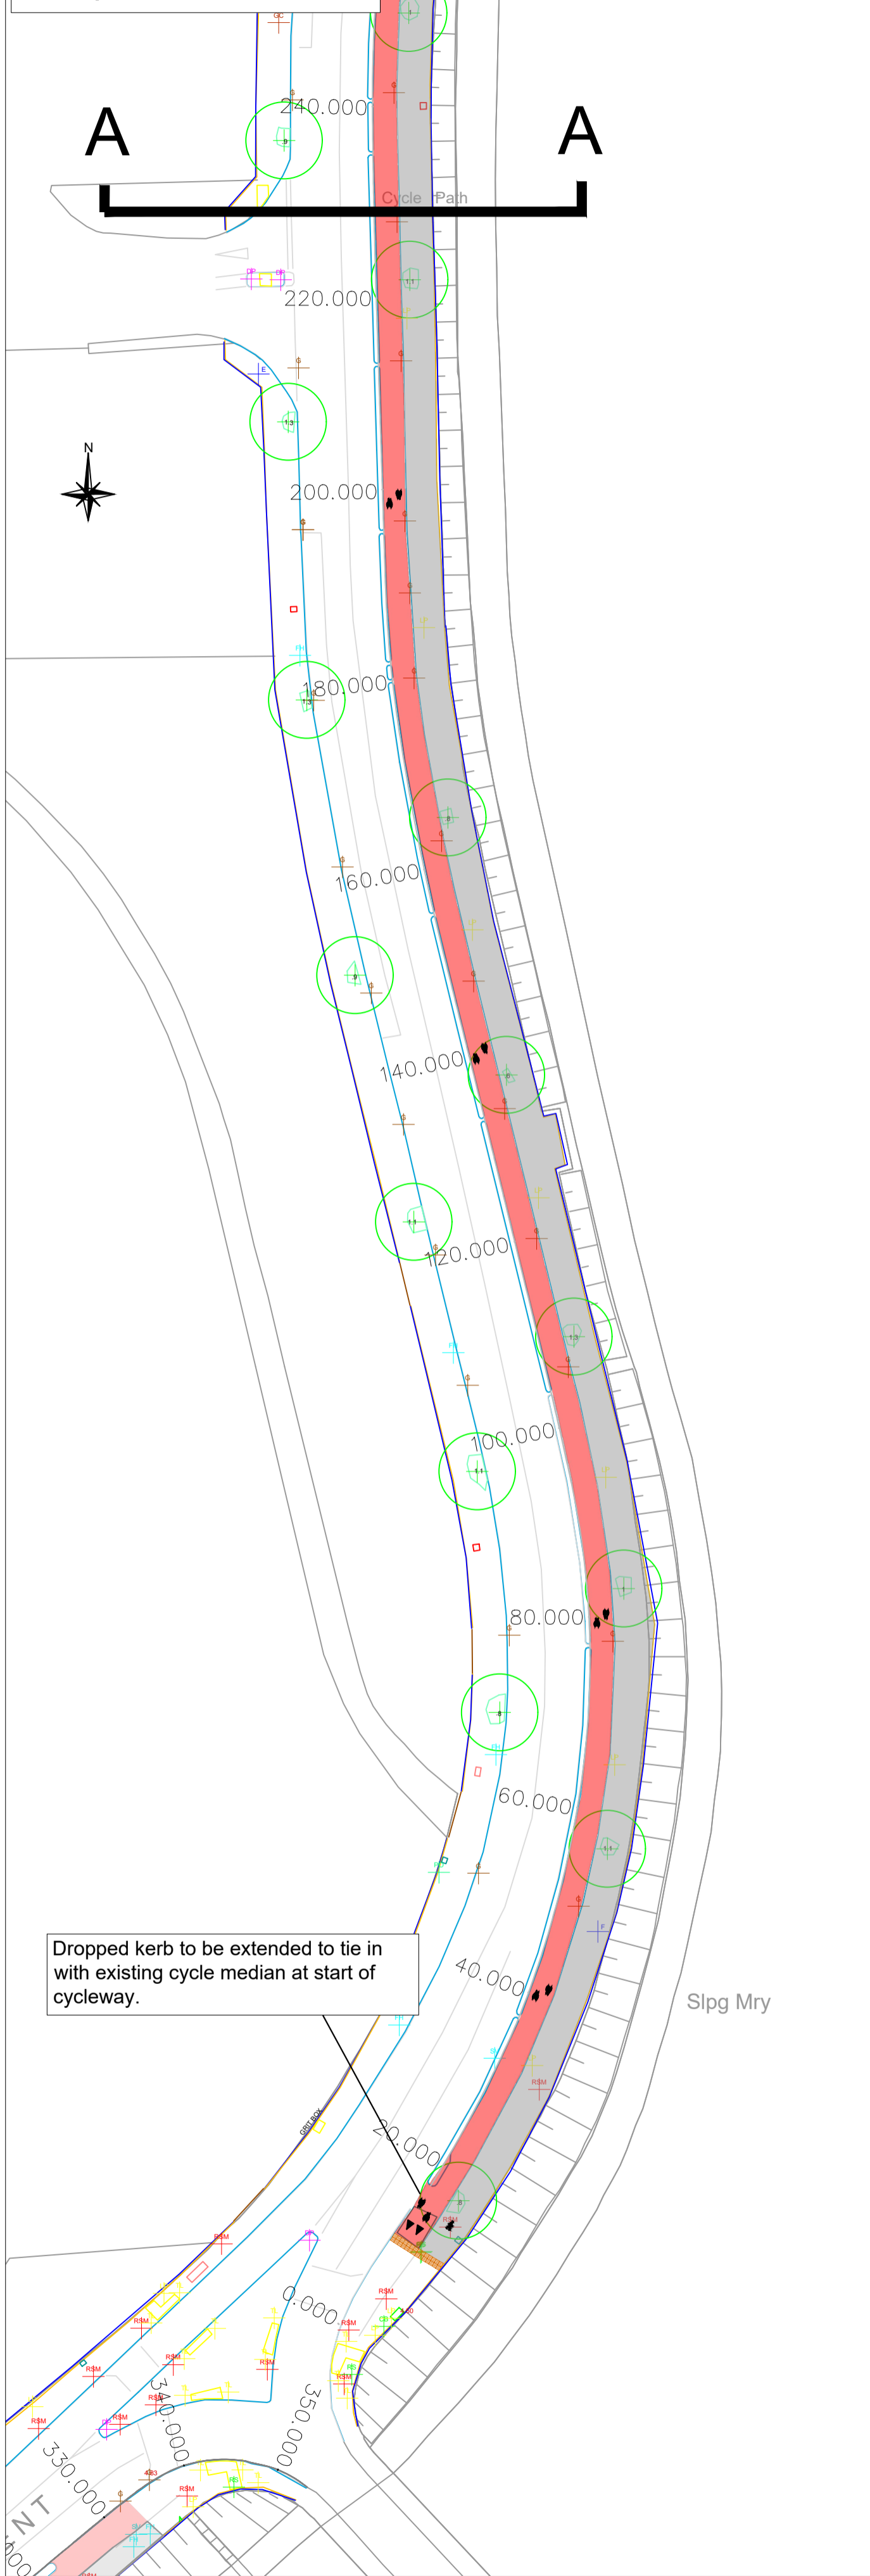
A
A
240.000
Cycle Path
220.000
N
200.000
180.000
160.000
140.000
120.000
100.000
80.000
60.000
40.000
Slpg Mry
Dropped kerb to be extended to tie in with existing cycle median at start of cycleway.
20.000
GRIT BOX
0.000
340.000
350.000
330.000
RSM
RSM
RSM
RSM
RSM
RSM
RSM
RSM
RSM
RSM
RSM